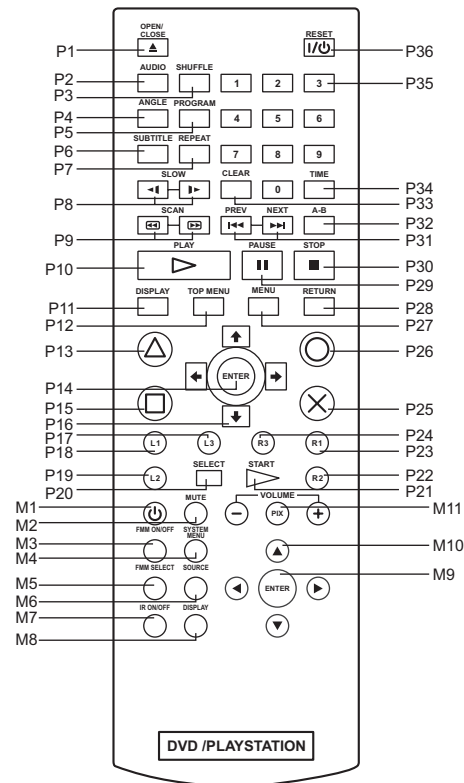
OPEN/ CLOSE
P1
RESET
P36
AUDIO
SHUFFLE
1
2
3
P2
P3
P35
ANGLE
PROGRAM
4
5
6
P4
P5
SUBTITLE
REPEAT
7
8
9
P6
P7
SLOW
CLEAR
0
TIME
P34
P8
P33
SCAN
PREV
NEXT
A-B
P32
P9
P31
PLAY
PAUSE
STOP
P10
P30
P29
DISPLAY
TOP MENU
MENU
RETURN
P11
P28
P12
P27
P13
P26
ENTER
P14
P15
P25
P16
P17
P24
L1
L3
R3
R1
P18
P23
SELECT
START
P19
L2
R2
P22
P20
P21
MUTE
VOLUME
M1
M11
PIX
M2
FMM ON/OFF
SYSTEM MENU
M3
M4
M10
FMM SELECT
SOURCE
ENTER
M9
M5
M6
IR ON/OFF
DISPLAY
M7
M8
DVD /PLAYSTATION